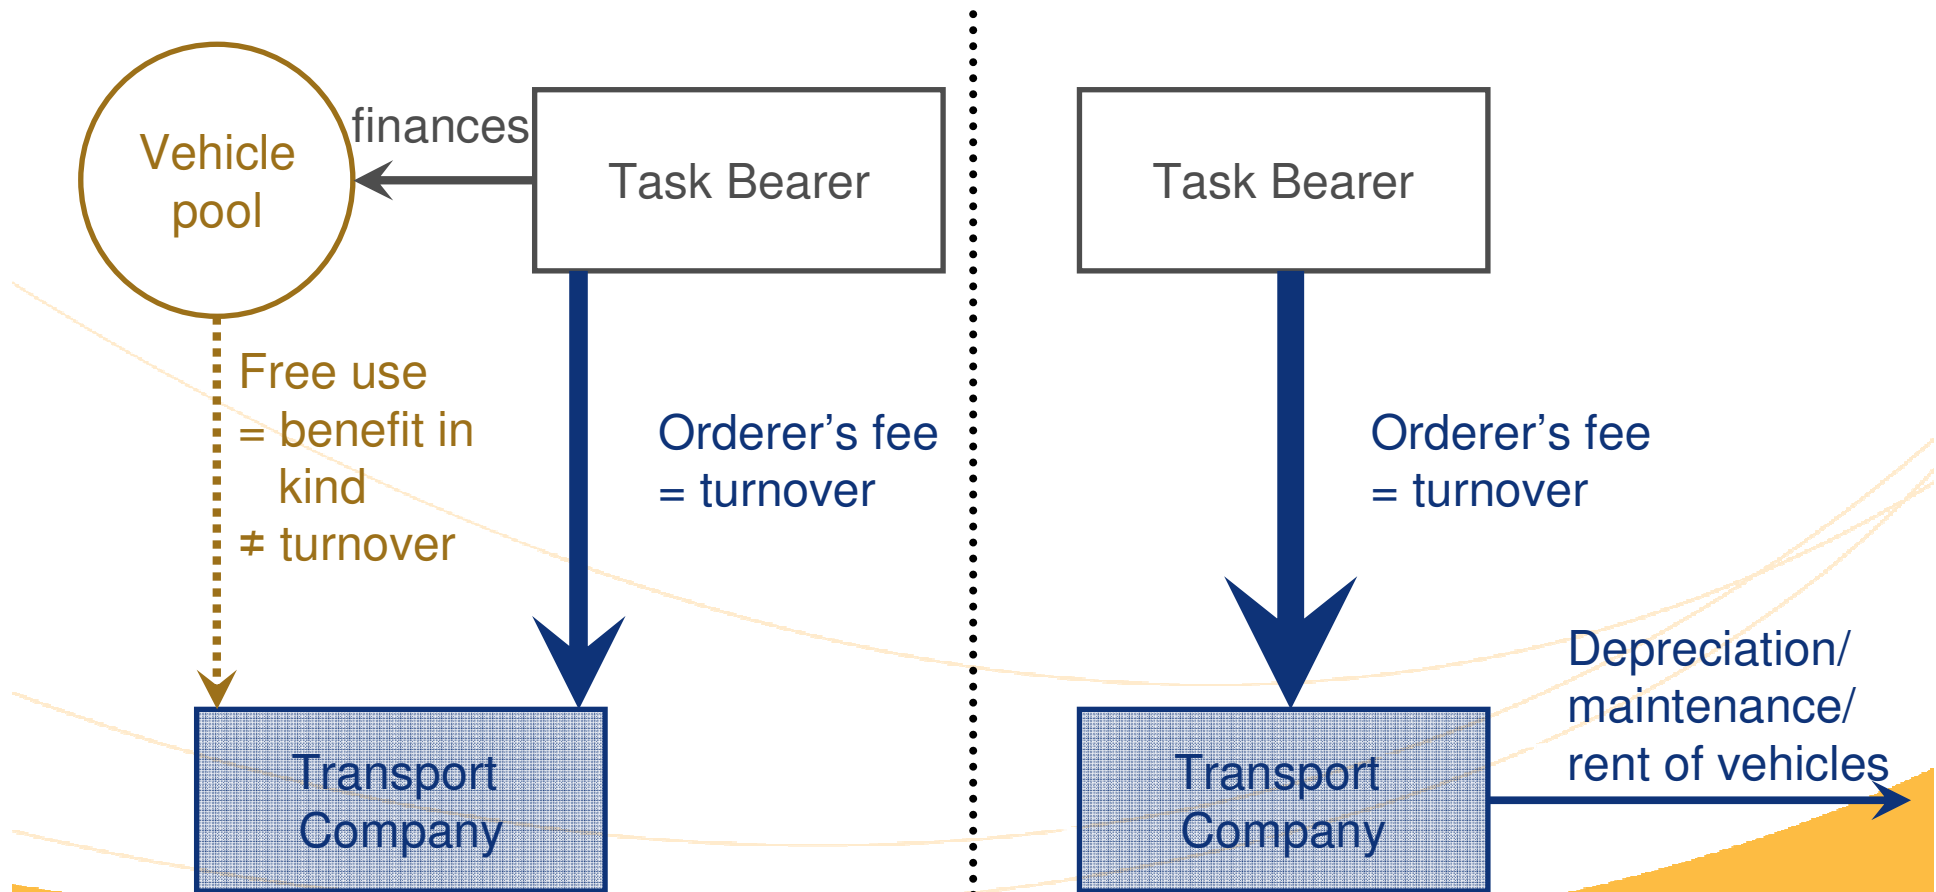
Vehicle pool

finances

Task Bearer

Free use
= benefit in kind
≠ turnover

Orderer’s fee
= turnover

Transport Company

Task Bearer

Orderer’s fee
= turnover

Depreciation/
maintenance/
rent of vehicles

Transport Company